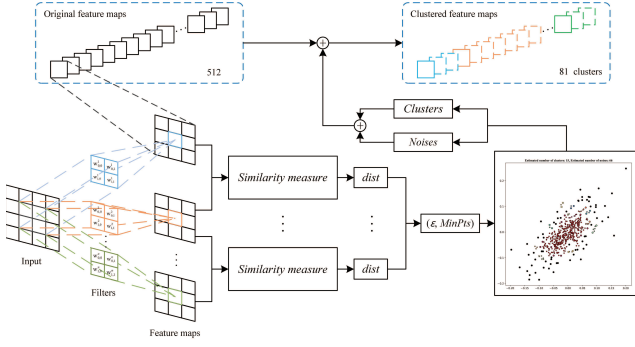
Original feature maps

512

Clustered feature maps

81 clusters

Clusters

Noises

Similarity measure

dist

Similarity measure

dist

$(\varepsilon, MinPts)$

Estimated number of clusters: 81, Estimated number of noises: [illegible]

$w_{11}^{1}$ $w_{12}^{1}$ $w_{21}^{1}$ $w_{22}^{1}$

$w_{11}^{2}$ $w_{12}^{2}$ $w_{21}^{2}$ $w_{22}^{2}$

$w_{11}^{n}$ $w_{12}^{n}$ $w_{21}^{n}$ $w_{22}^{n}$

Input

Filters

Feature maps